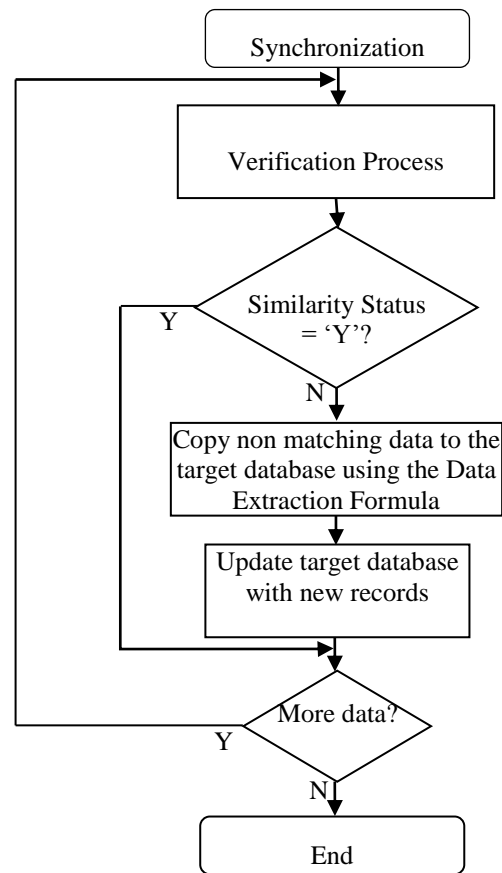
Synchronization

Verification Process

Similarity Status = ‘Y’?

Y

N

Copy non matching data to the target database using the Data Extraction Formula

Update target database with new records

More data?

Y

N

End